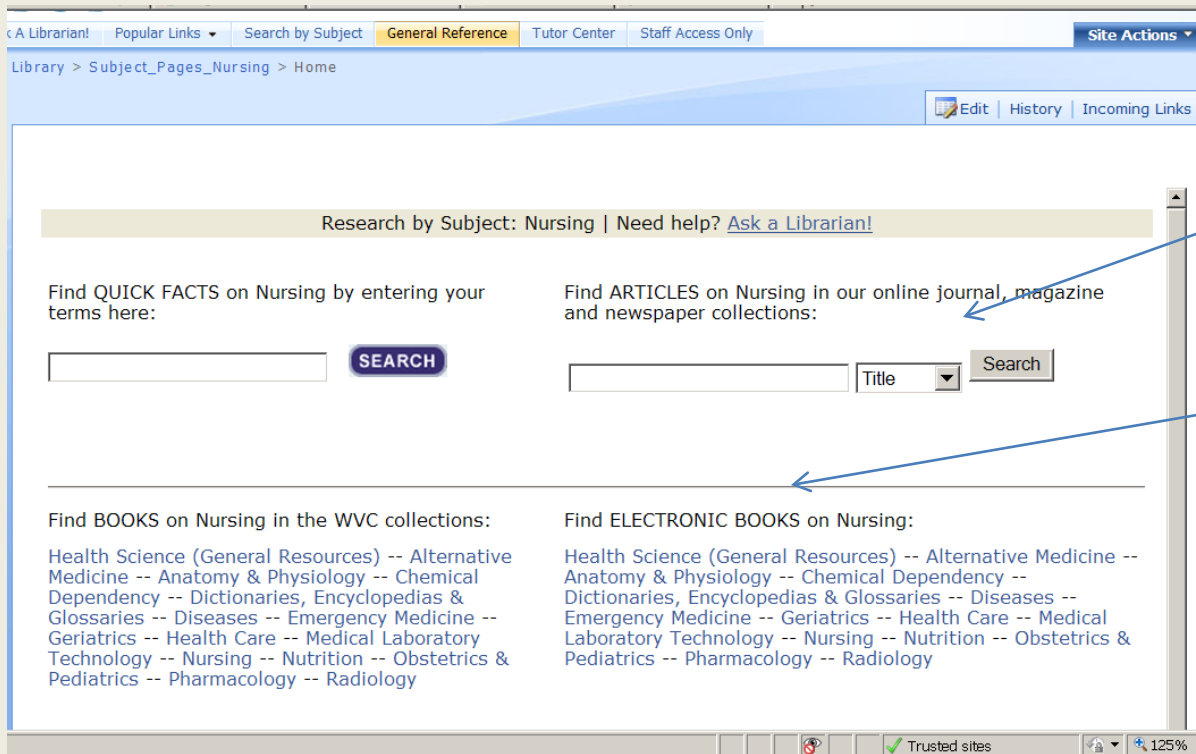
: A Librarian! | Popular Links ▾ | Search by Subject | General Reference | Tutor Center | Staff Access Only | Site Actions ▾

Library > Subject_Pages_Nursing > Home

Edit | History | Incoming Links

Research by Subject: Nursing | Need help? Ask a Librarian!

Find QUICK FACTS on Nursing by entering your terms here:

SEARCH

Find ARTICLES on Nursing in our online journal, magazine and newspaper collections:

Title

Search

Find BOOKS on Nursing in the WVC collections:

Health Science (General Resources) -- Alternative Medicine -- Anatomy & Physiology -- Chemical Dependency -- Dictionaries, Encyclopedias & Glossaries -- Diseases -- Emergency Medicine -- Geriatrics -- Health Care -- Medical Laboratory Technology -- Nursing -- Nutrition -- Obstetrics & Pediatrics -- Pharmacology -- Radiology

Find ELECTRONIC BOOKS on Nursing:

Health Science (General Resources) -- Alternative Medicine -- Anatomy & Physiology -- Chemical Dependency -- Dictionaries, Encyclopedias & Glossaries -- Diseases -- Emergency Medicine -- Geriatrics -- Health Care -- Medical Laboratory Technology -- Nursing -- Nutrition -- Obstetrics & Pediatrics -- Pharmacology -- Radiology

Trusted sites | 125%